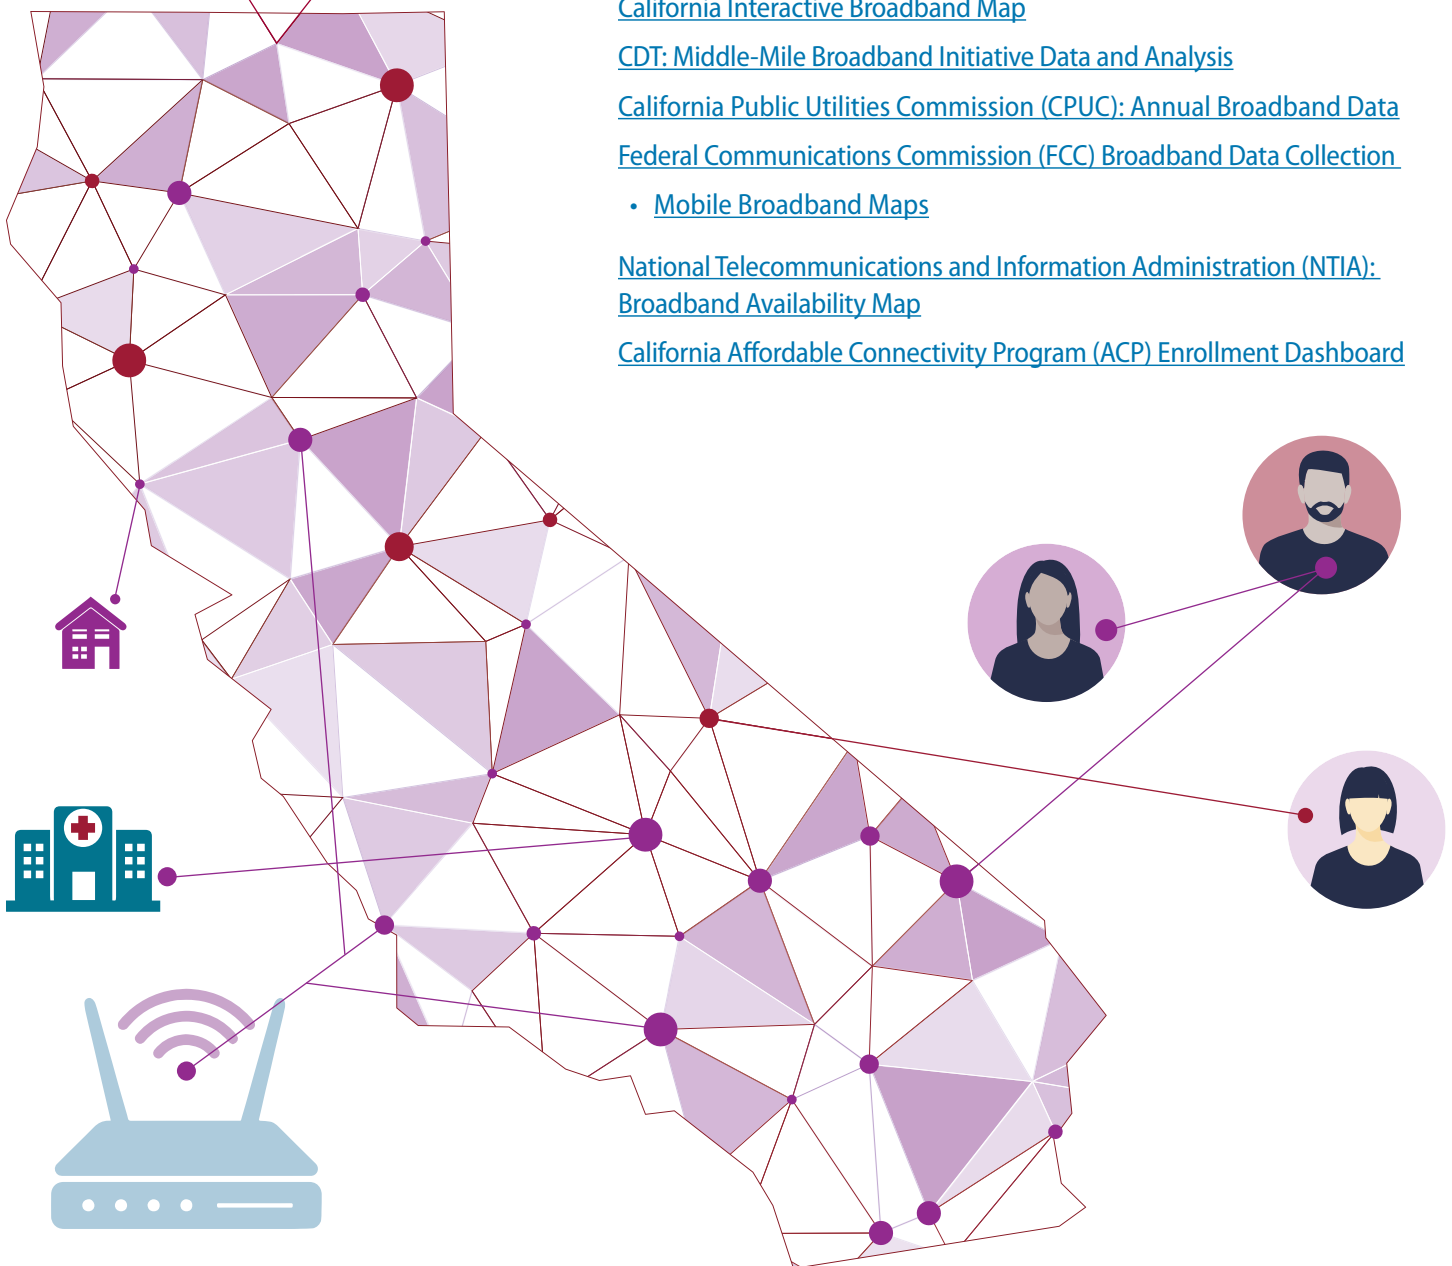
California Interactive Broadband Map

CDT: Middle-Mile Broadband Initiative Data and Analysis

California Public Utilities Commission (CPUC): Annual Broadband Data

Federal Communications Commission (FCC) Broadband Data Collection

• Mobile Broadband Maps

National Telecommunications and Information Administration (NTIA): Broadband Availability Map

California Affordable Connectivity Program (ACP) Enrollment Dashboard